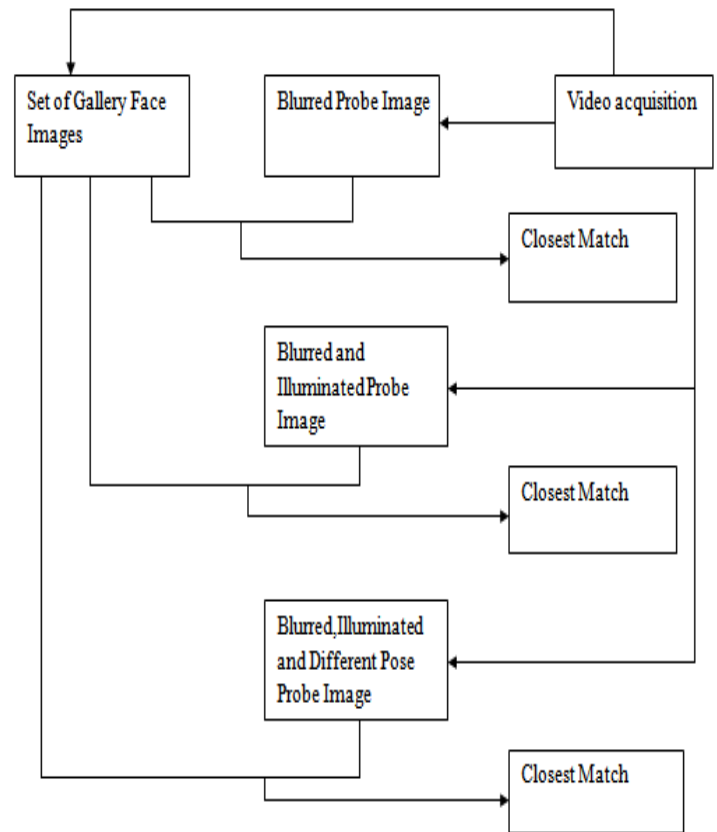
Set of Gallery Face Images

Blurred Probe Image

Video acquisition

Closest Match

Blurred and Illuminated Probe Image

Closest Match

Blurred, Illuminated and Different Pose Probe Image

Closest Match